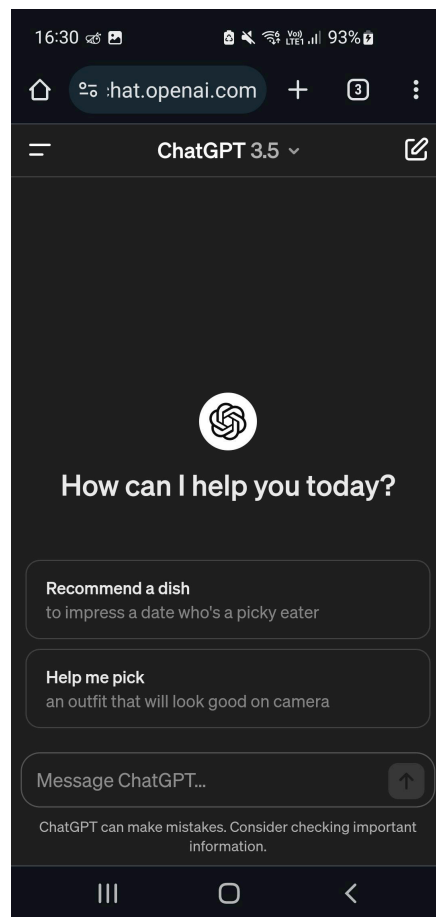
16:30 93%

:hat.openai.com 3

ChatGPT 3.5

How can I help you today?

Recommend a dish
to impress a date who's a picky eater

Help me pick
an outfit that will look good on camera

Message ChatGPT...

ChatGPT can make mistakes. Consider checking important information.